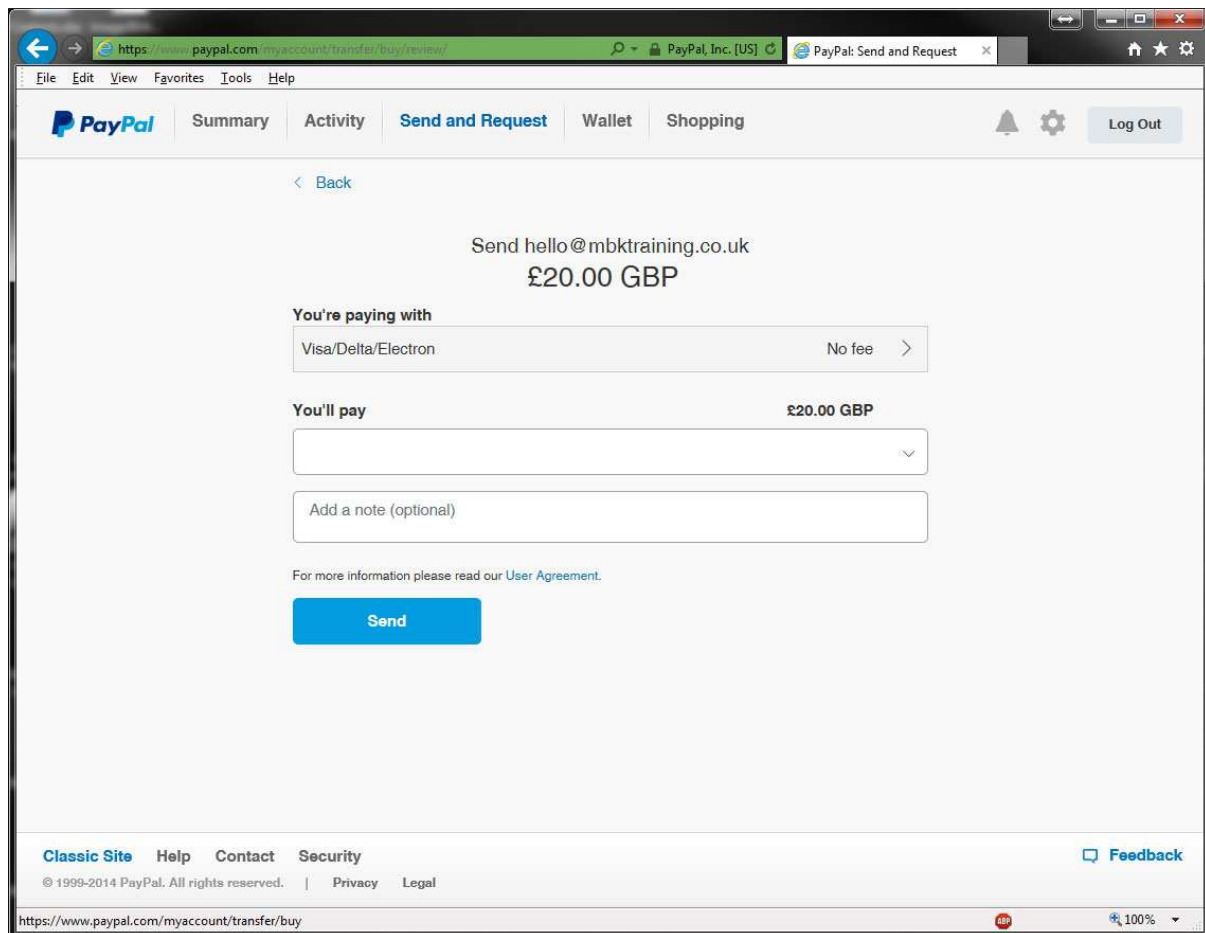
https://www.paypal.com/myaccount/transfer/buy/review/

PayPal, Inc. [US]

PayPal: Send and Request

File Edit View Favorites Tools Help

PayPal Summary Activity Send and Request Wallet Shopping

Log Out

< Back

Send hello@mbktraining.co.uk
£20.00 GBP

You're paying with

Visa/Delta/Electron No fee >

You'll pay £20.00 GBP

Add a note (optional)

For more information please read our User Agreement.

Send

Classic Site Help Contact Security

Feedback

© 1999-2014 PayPal. All rights reserved. | Privacy Legal

https://www.paypal.com/myaccount/transfer/buy

100%